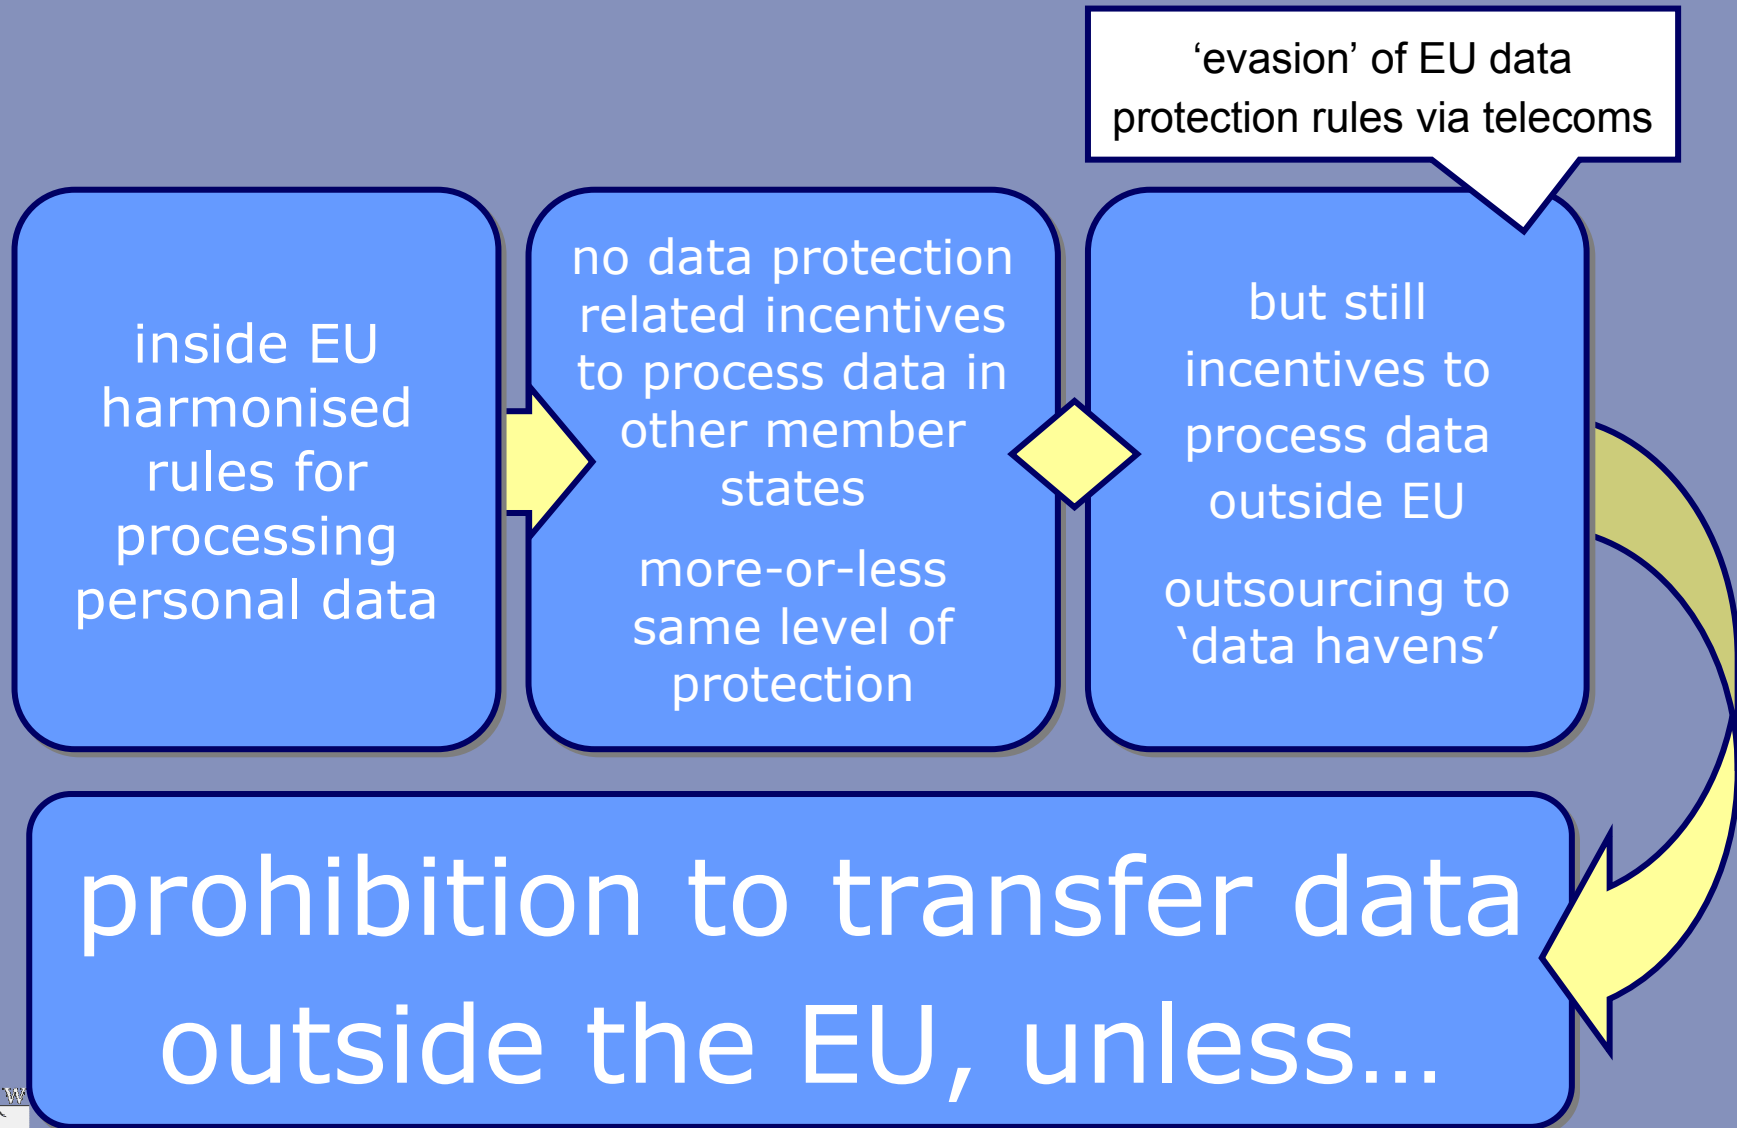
‘evasion’ of EU data protection rules via telecoms

inside EU harmonised rules for processing personal data

no data protection related incentives to process data in other member states

more-or-less same level of protection

but still incentives to process data outside EU

outsourcing to ‘data havens’

prohibition to transfer data outside the EU, unless…